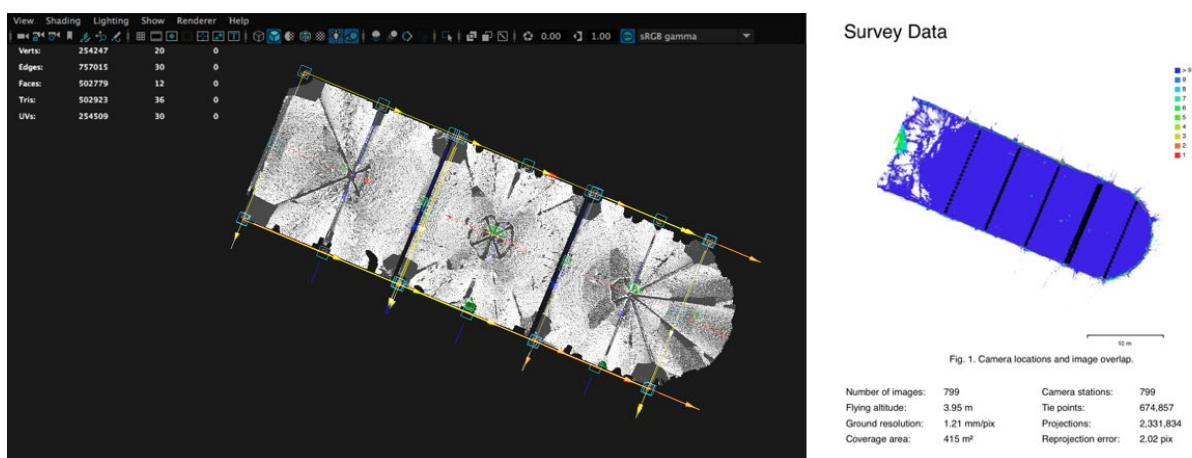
View Shading Lighting Show Renderer Help

0.00 1.00 sRGB gamma

| Verts: | 254247 | 20 | 0 |
|---|---|---|---|
| Edges: | 757015 | 30 | 0 |
| Faces: | 502779 | 12 | 0 |
| Tris: | 502923 | 36 | 0 |
| UVs: | 254509 | 30 | 0 |

Survey Data

> 9
9
8
7
6
5
4
3
2
1

10 m

Fig. 1. Camera locations and image overlap.

| Number of images: | 799 | Camera stations: | 799 |
|---|---|---|---|
| Flying altitude: | 3.95 m | Tie points: | 674,857 |
| Ground resolution: | 1.21 mm/pix | Projections: | 2,331,834 |
| Coverage area: | 415 m² | Reprojection error: | 2.02 pix |